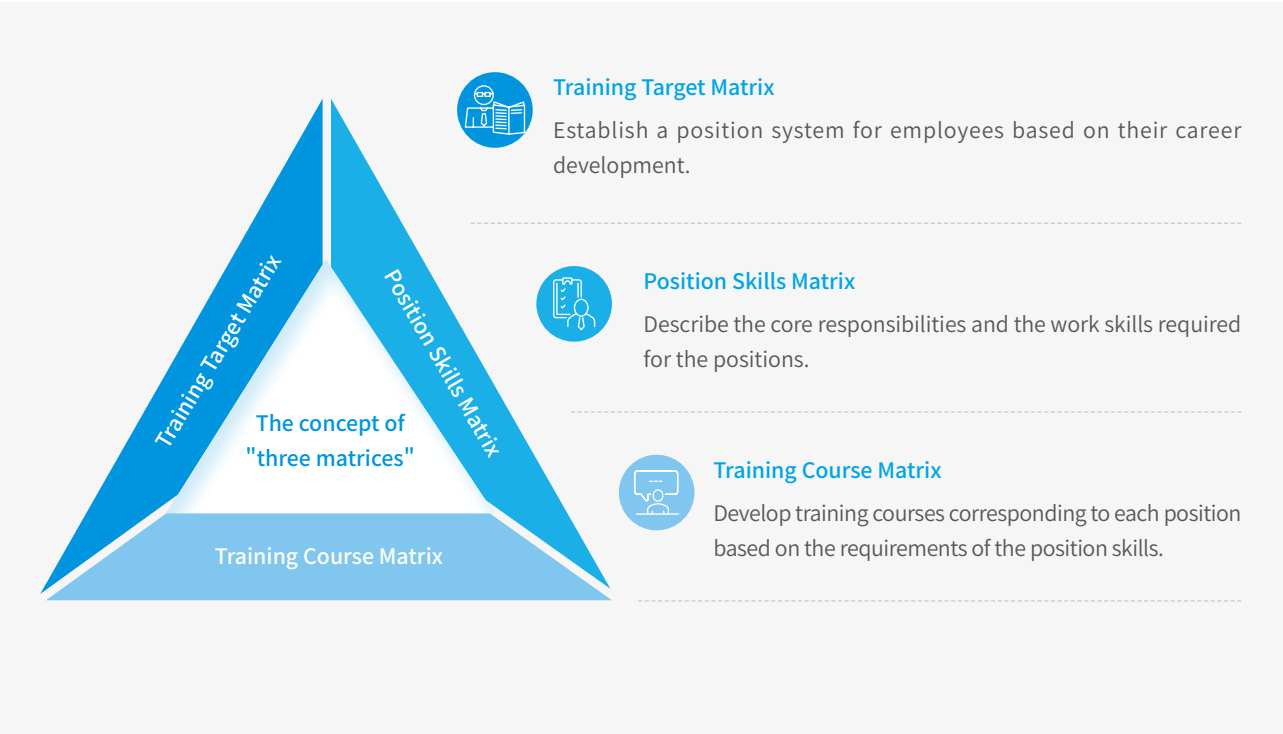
Training Target Matrix

Position Skills Matrix

The concept of "three matrices"

Training Course Matrix

Training Target Matrix

Establish a position system for employees based on their career development.

Position Skills Matrix

Describe the core responsibilities and the work skills required for the positions.

Training Course Matrix

Develop training courses corresponding to each position based on the requirements of the position skills.